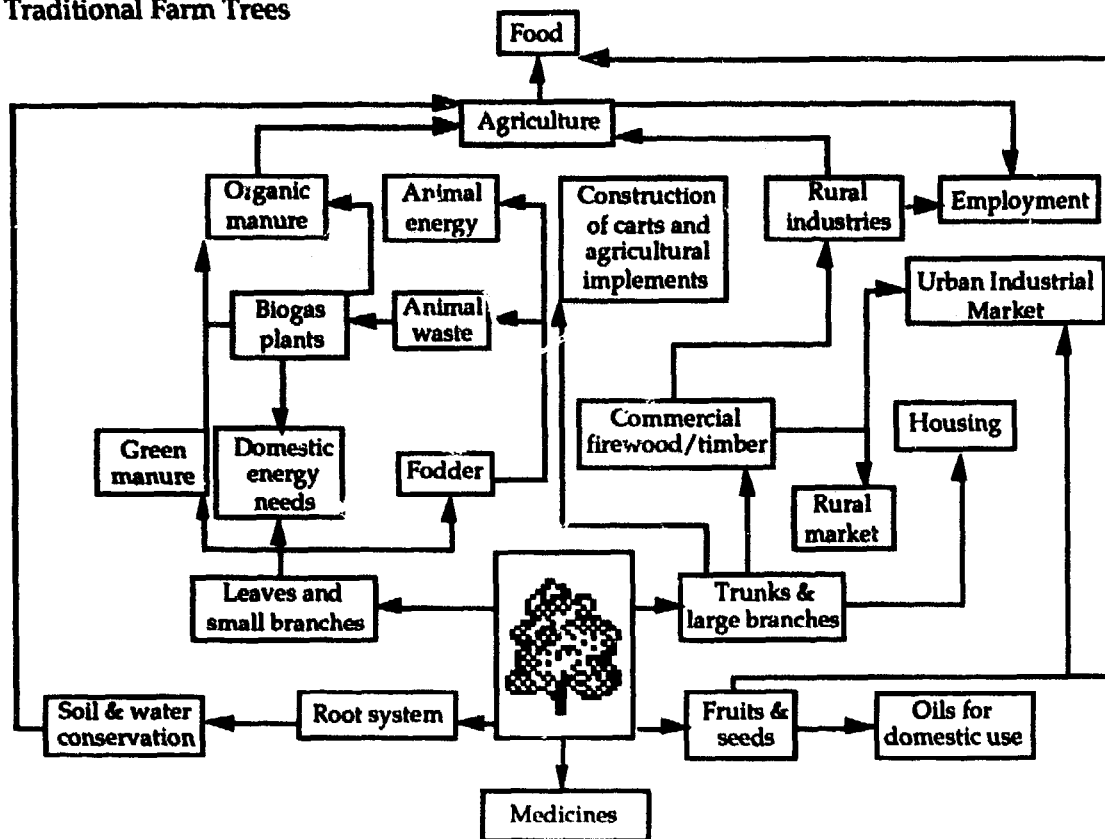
Traditional Farm Trees

Food

Agriculture

Organic manure

Animal energy

Construction of carts and agricultural implements

Rural industries

Employment

Urban Industrial Market

Biogas plants

Animal waste

Commercial firewood/timber

Housing

Green manure

Domestic energy needs

Fodder

Rural market

Leaves and small branches

Trunks & large branches

Soil & water conservation

Root system

Fruits & seeds

Oils for domestic use

Medicines